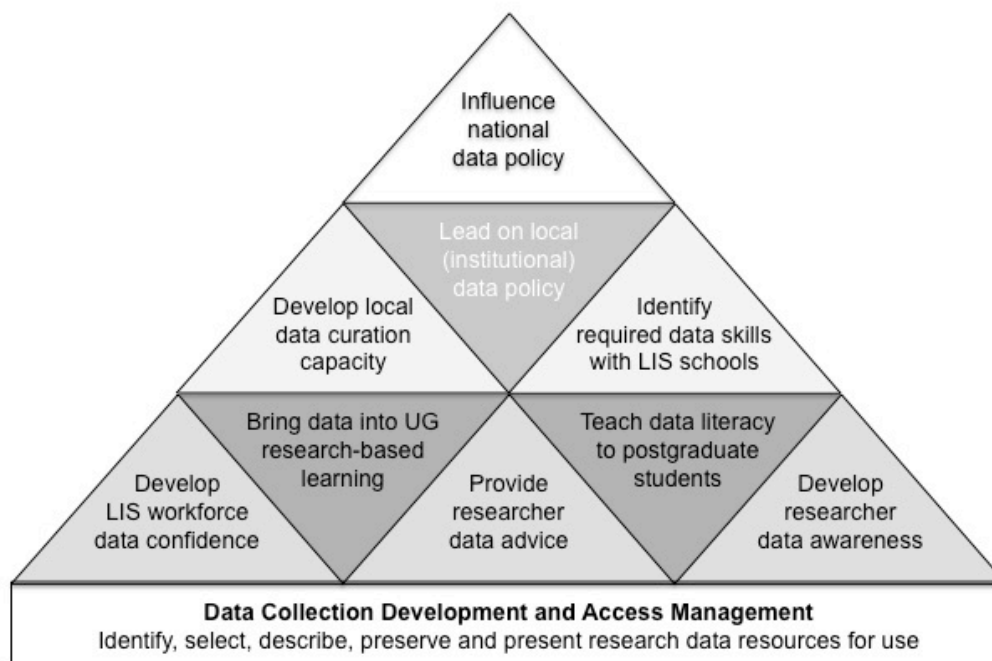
Influence national data policy

Develop local data curation capacity

Lead on local (institutional) data policy

Identify required data skills with LIS schools

Develop LIS workforce data confidence

Bring data into UG research-based learning

Provide researcher data advice

Teach data literacy to postgraduate students

Develop researcher data awareness

**Data Collection Development and Access Management**
Identify, select, describe, preserve and present research data resources for use